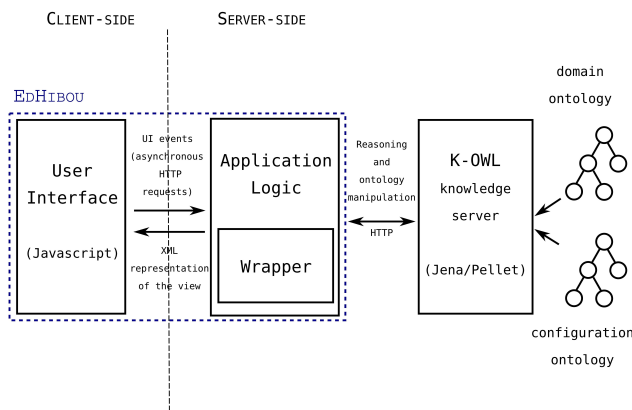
CLIENT-SIDE

SERVER-SIDE

EDHIBOU

User Interface

(Javascript)

UI events (asynchronous HTTP requests)

XML representation of the view

Application Logic

Wrapper

Reasoning and ontology manipulation

HTTP

K-OWL knowledge server

(Jena/Pellet)

domain ontology

configuration ontology